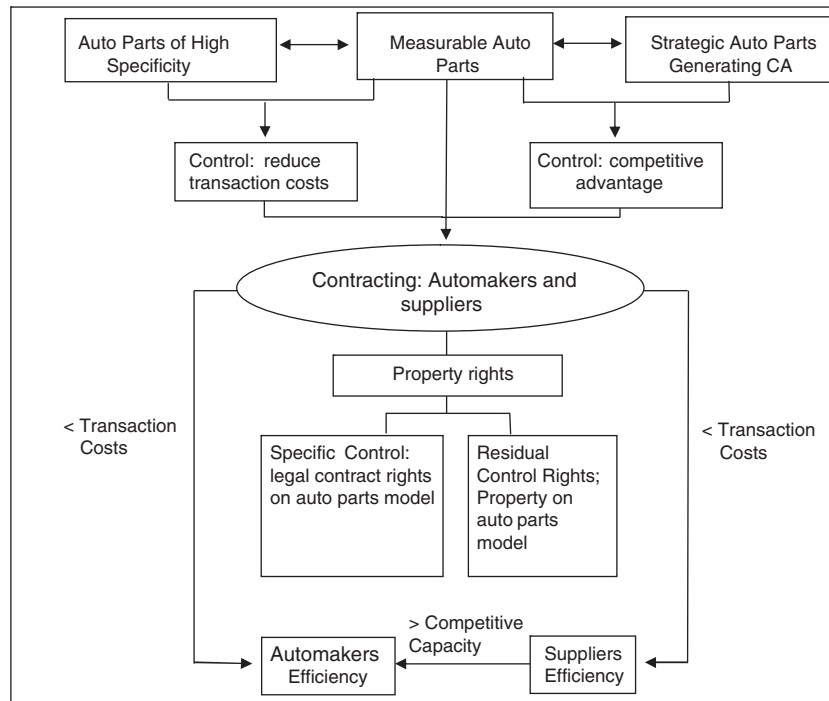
Auto Parts of High Specificity

Measurable Auto Parts

Strategic Auto Parts Generating CA

Control: reduce transaction costs

Control: competitive advantage

Contracting: Automakers and suppliers

Property rights

< Transaction Costs

Specific Control: legal contract rights on auto parts model

Residual Control Rights; Property on auto parts model

< Transaction Costs

> Competitive Capacity

Automakers Efficiency

Suppliers Efficiency